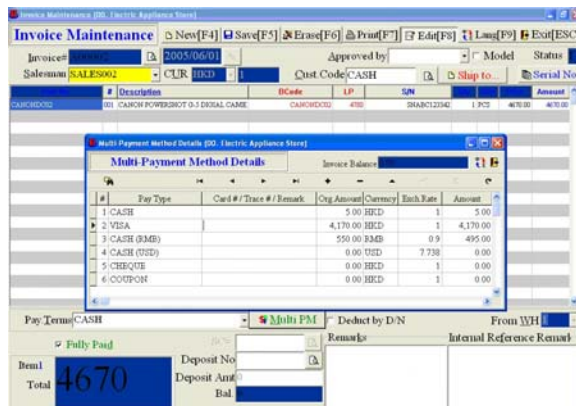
Invoice Maintenance (00. Electric Appliance Store)

Invoice Maintenance New[F4] Save[F5] Erase[F6] Print[F7] Edit[F8] Lang[F9] Exit[ESC]

Invoice# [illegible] 2005/06/01 Approved by Model Status

Salesman SALES002 CUR HKD 1 Cust.Code CASH Ship to... Serial No

| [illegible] | # | Description | BCode | LP | S/N | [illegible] | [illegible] | Amount |
|---|---|---|---|---|---|---|---|---|
| CANONDC02 | 001 | CANON POWERSHOT G-3 DIGITAL CAME | CANONDC02 | 4700 | SNABC123342 | 1 | PCS | 4670.00 | 4670.00 |

Multi-Payment Method Details (00. Electric Appliance Store)

Multi-Payment Method Details Invoice Balance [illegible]

| # | Pay Type | Card # / Trace # / Remark | Org.Amount | Currency | Exch.Rate | Amount |
|---|---|---|---|---|---|---|
| 1 | CASH | | 5.00 | HKD | 1 | 5.00 |
| 2 | VISA | | 4,170.00 | HKD | 1 | 4,170.00 |
| 3 | CASH (RMB) | | 550.00 | RMB | 0.9 | 495.00 |
| 4 | CASH (USD) | | 0.00 | USD | 7.738 | 0.00 |
| 5 | CHEQUE | | 0.00 | HKD | 1 | 0.00 |
| 6 | COUPON | | 0.00 | HKD | 1 | 0.00 |

Pay Terms CASH Multi PM Deduct by D/N From WH

Fully Paid Remarks Internal Reference Remark

Item 1
Total 4670

Deposit No
Deposit Amt 0
Bal